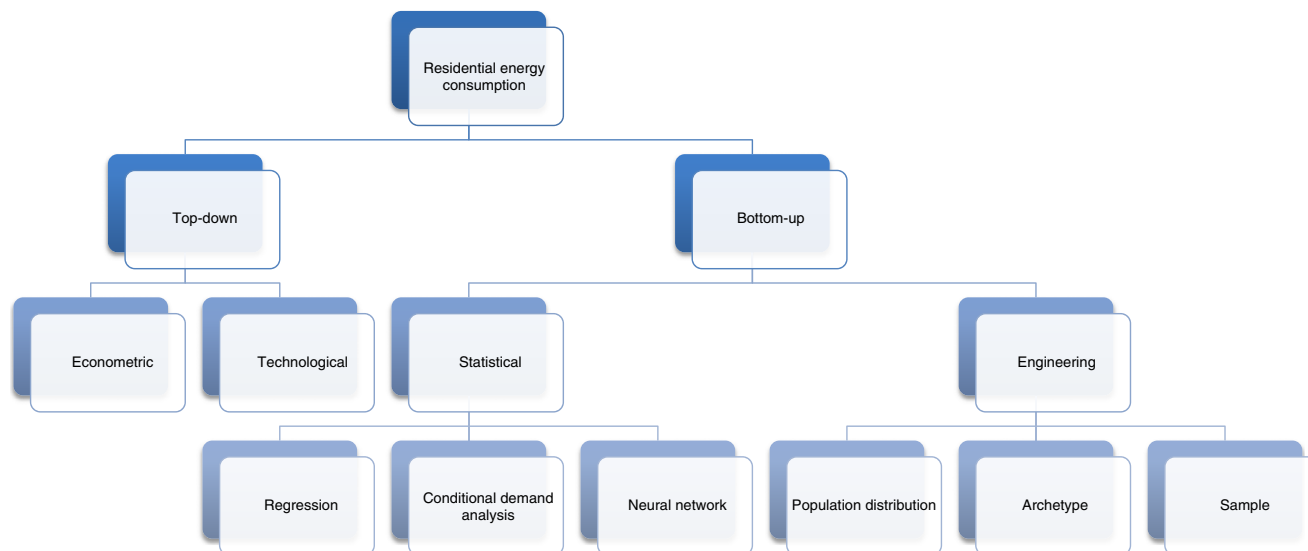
Residential energy consumption

Top-down

Bottom-up

Econometric

Technological

Statistical

Engineering

Regression

Conditional demand analysis

Neural network

Population distribution

Archetype

Sample